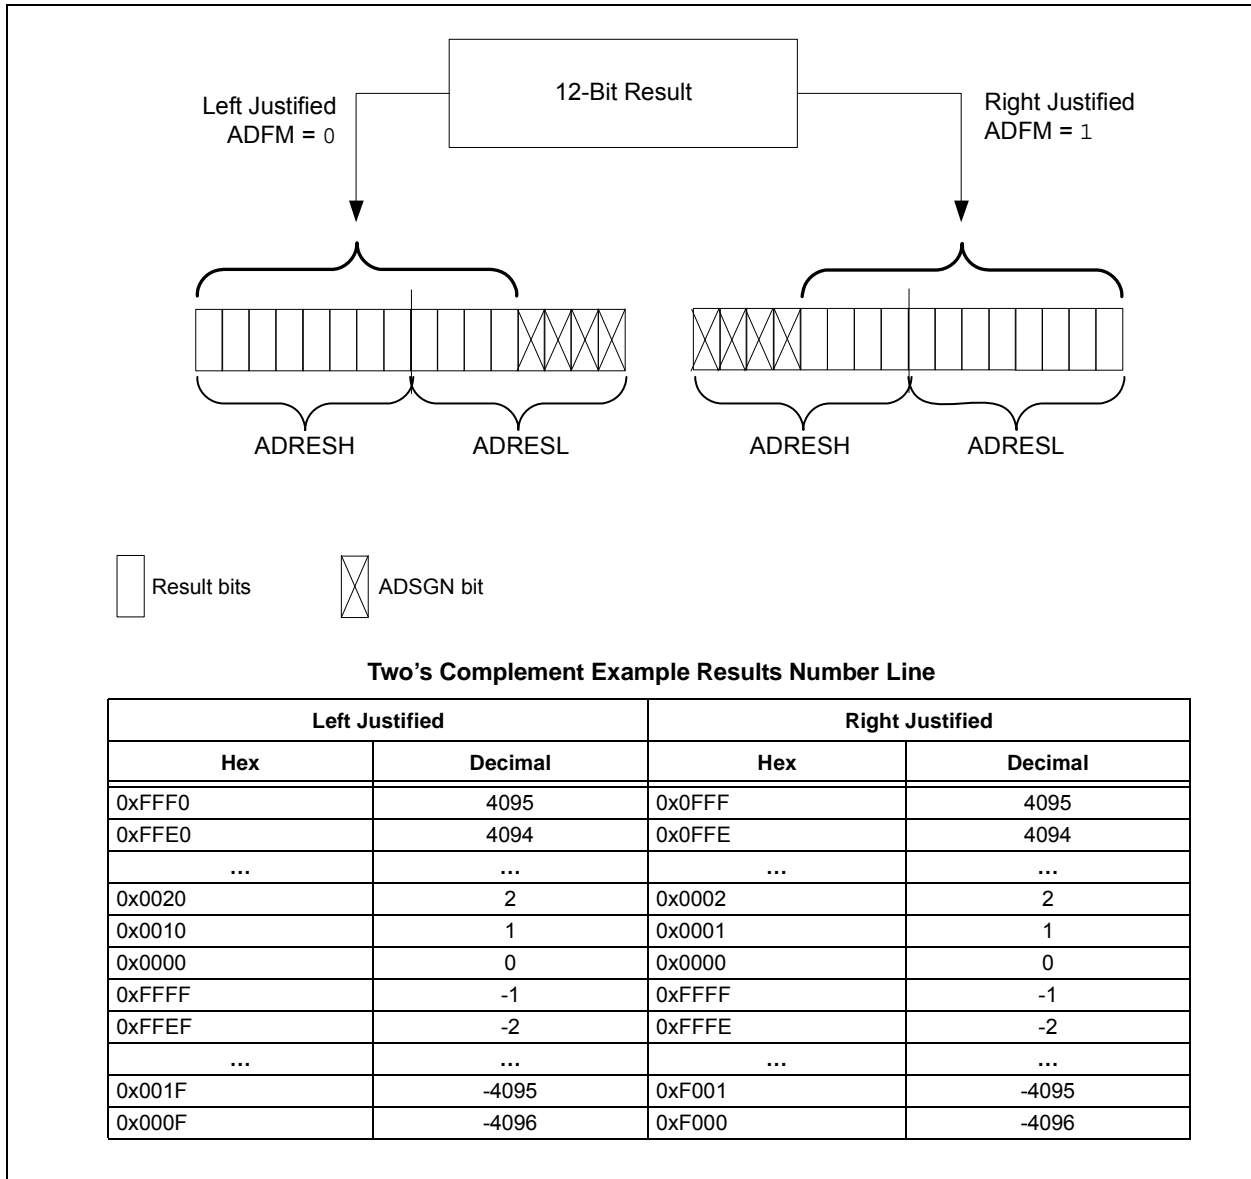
12-Bit Result

Left Justified
ADFM = 0

Right Justified
ADFM = 1

ADRESH ADRESL

ADRESH ADRESL

Result bits

ADSGN bit

**Two's Complement Example Results Number Line**

| Left Justified | | Right Justified | |
|---|---|---|---|
| Hex | Decimal | Hex | Decimal |
| 0xFFF0 | 4095 | 0x0FFF | 4095 |
| 0xFFE0 | 4094 | 0x0FFE | 4094 |
| ... | ... | ... | ... |
| 0x0020 | 2 | 0x0002 | 2 |
| 0x0010 | 1 | 0x0001 | 1 |
| 0x0000 | 0 | 0x0000 | 0 |
| 0xFFFF | -1 | 0xFFFF | -1 |
| 0xFFEF | -2 | 0xFFFE | -2 |
| ... | ... | ... | ... |
| 0x001F | -4095 | 0xF001 | -4095 |
| 0x000F | -4096 | 0xF000 | -4096 |